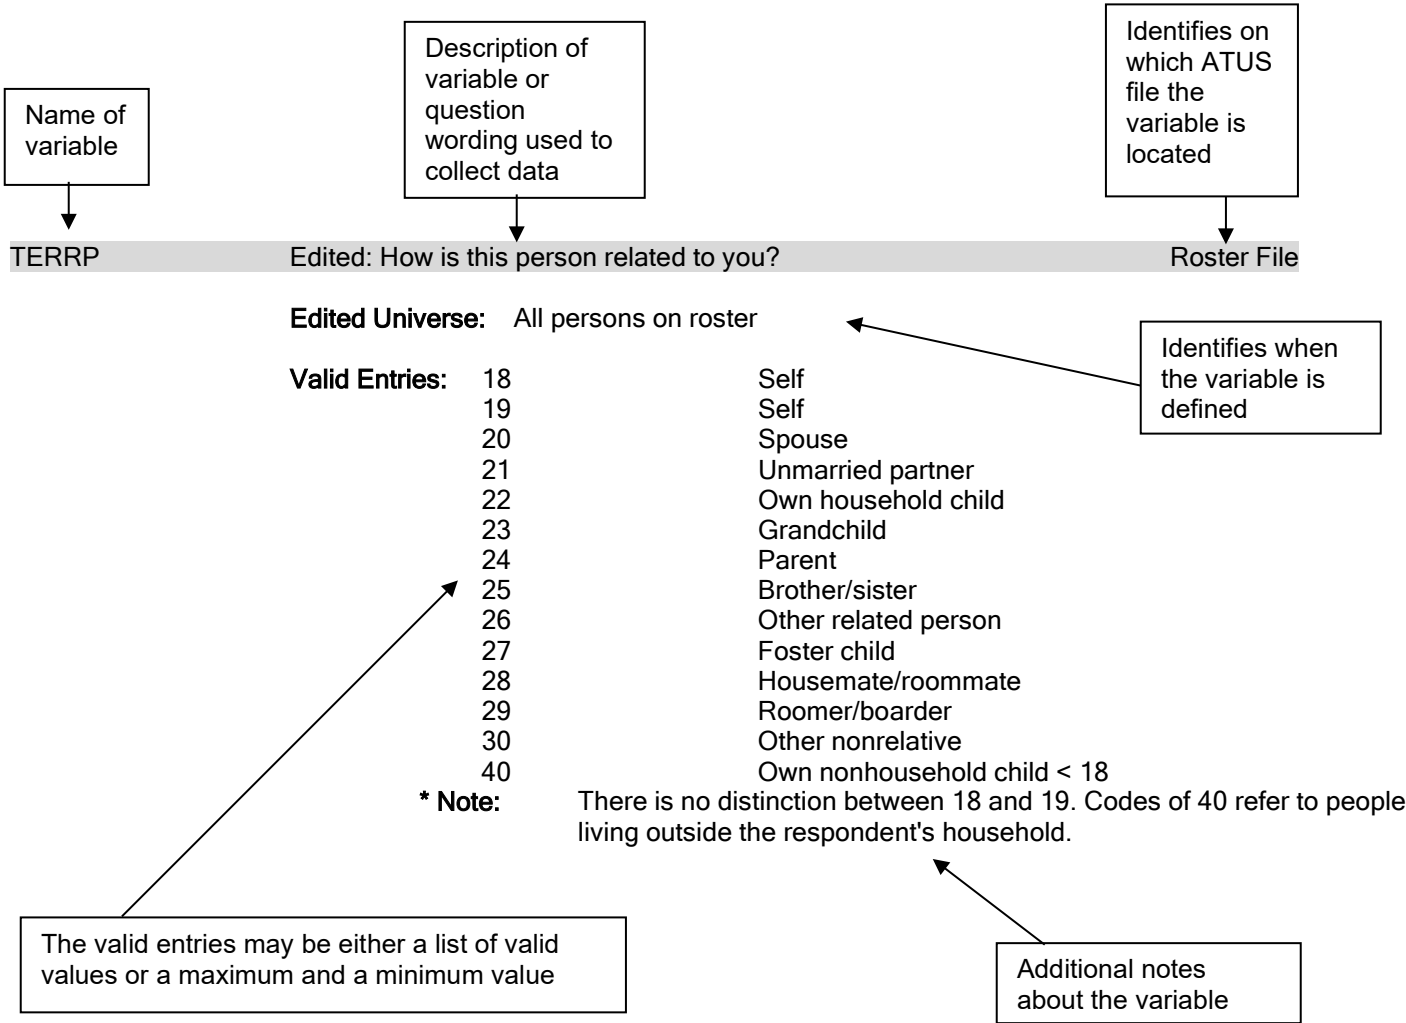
Name of variable

Description of variable or question wording used to collect data

Identifies on which ATUS file the variable is located

TERRP Edited: How is this person related to you? Roster File

Edited Universe: All persons on roster

Identifies when the variable is defined

Valid Entries:

| | |
|---|---|
| 18 | Self |
| 19 | Self |
| 20 | Spouse |
| 21 | Unmarried partner |
| 22 | Own household child |
| 23 | Grandchild |
| 24 | Parent |
| 25 | Brother/sister |
| 26 | Other related person |
| 27 | Foster child |
| 28 | Housemate/roommate |
| 29 | Roomer/boarder |
| 30 | Other nonrelative |
| 40 | Own nonhousehold child < 18 |

* Note: There is no distinction between 18 and 19. Codes of 40 refer to people living outside the respondent's household.

The valid entries may be either a list of valid values or a maximum and a minimum value

Additional notes about the variable